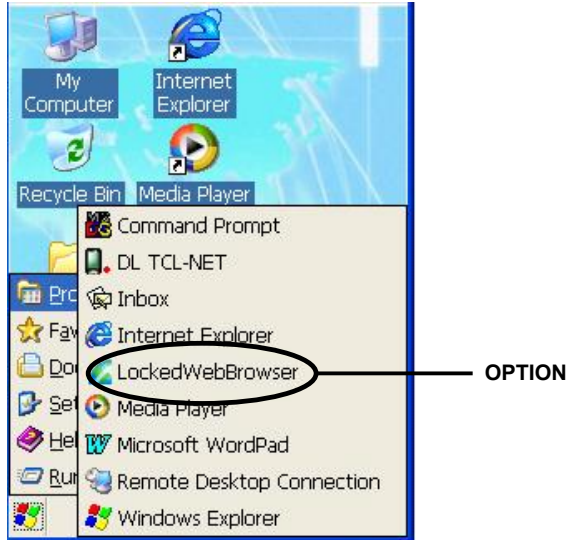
My Computer

Internet Explorer

Recycle Bin

Media Player

Command Prompt

DL TCL-NET

Inbox

Internet Explorer

LockedWebBrowser

Media Player

Microsoft WordPad

Remote Desktop Connection

Windows Explorer

Pro

Fav

Doc

Set

Hel

Run

OPTION